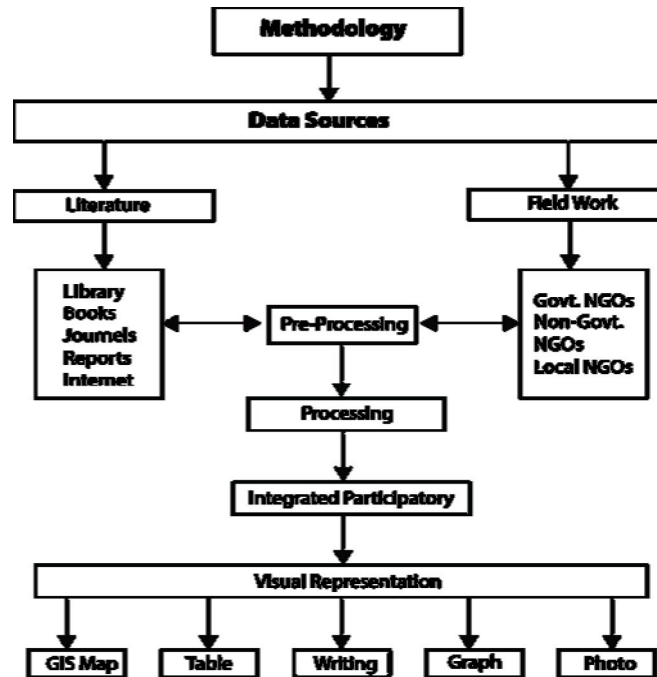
Methodology

Data Sources

Literature

Field Work

Library
Books
Journels
Reports
Internet

Pre-Processing

Govt. NGOs
Non-Govt. NGOs
Local NGOs

Processing

Integrated Participatory

Visual Representation

GIS Map

Table

Writing

Graph

Photo